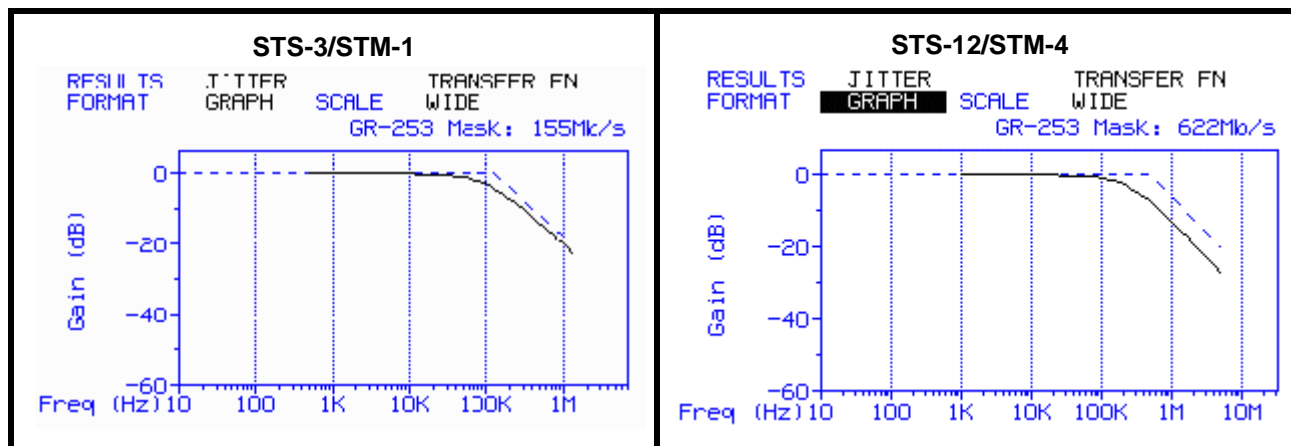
STS-3/STM-1

RESULTS JITTER TRANSFER FN
FORMAT GRAPH SCALE WIDE
GR-253 Mask: 155Mb/s

0
-20
-40
-60
Gain (dB)
Freq (Hz) 10 100 1K 10K 100K 1M

STS-12/STM-4

RESULTS JITTER TRANSFER FN
FORMAT GRAPH SCALE WIDE
GR-253 Mask: 622Mb/s

0
-20
-40
-60
Gain (dB)
Freq (Hz) 10 100 1K 10K 100K 1M 10M